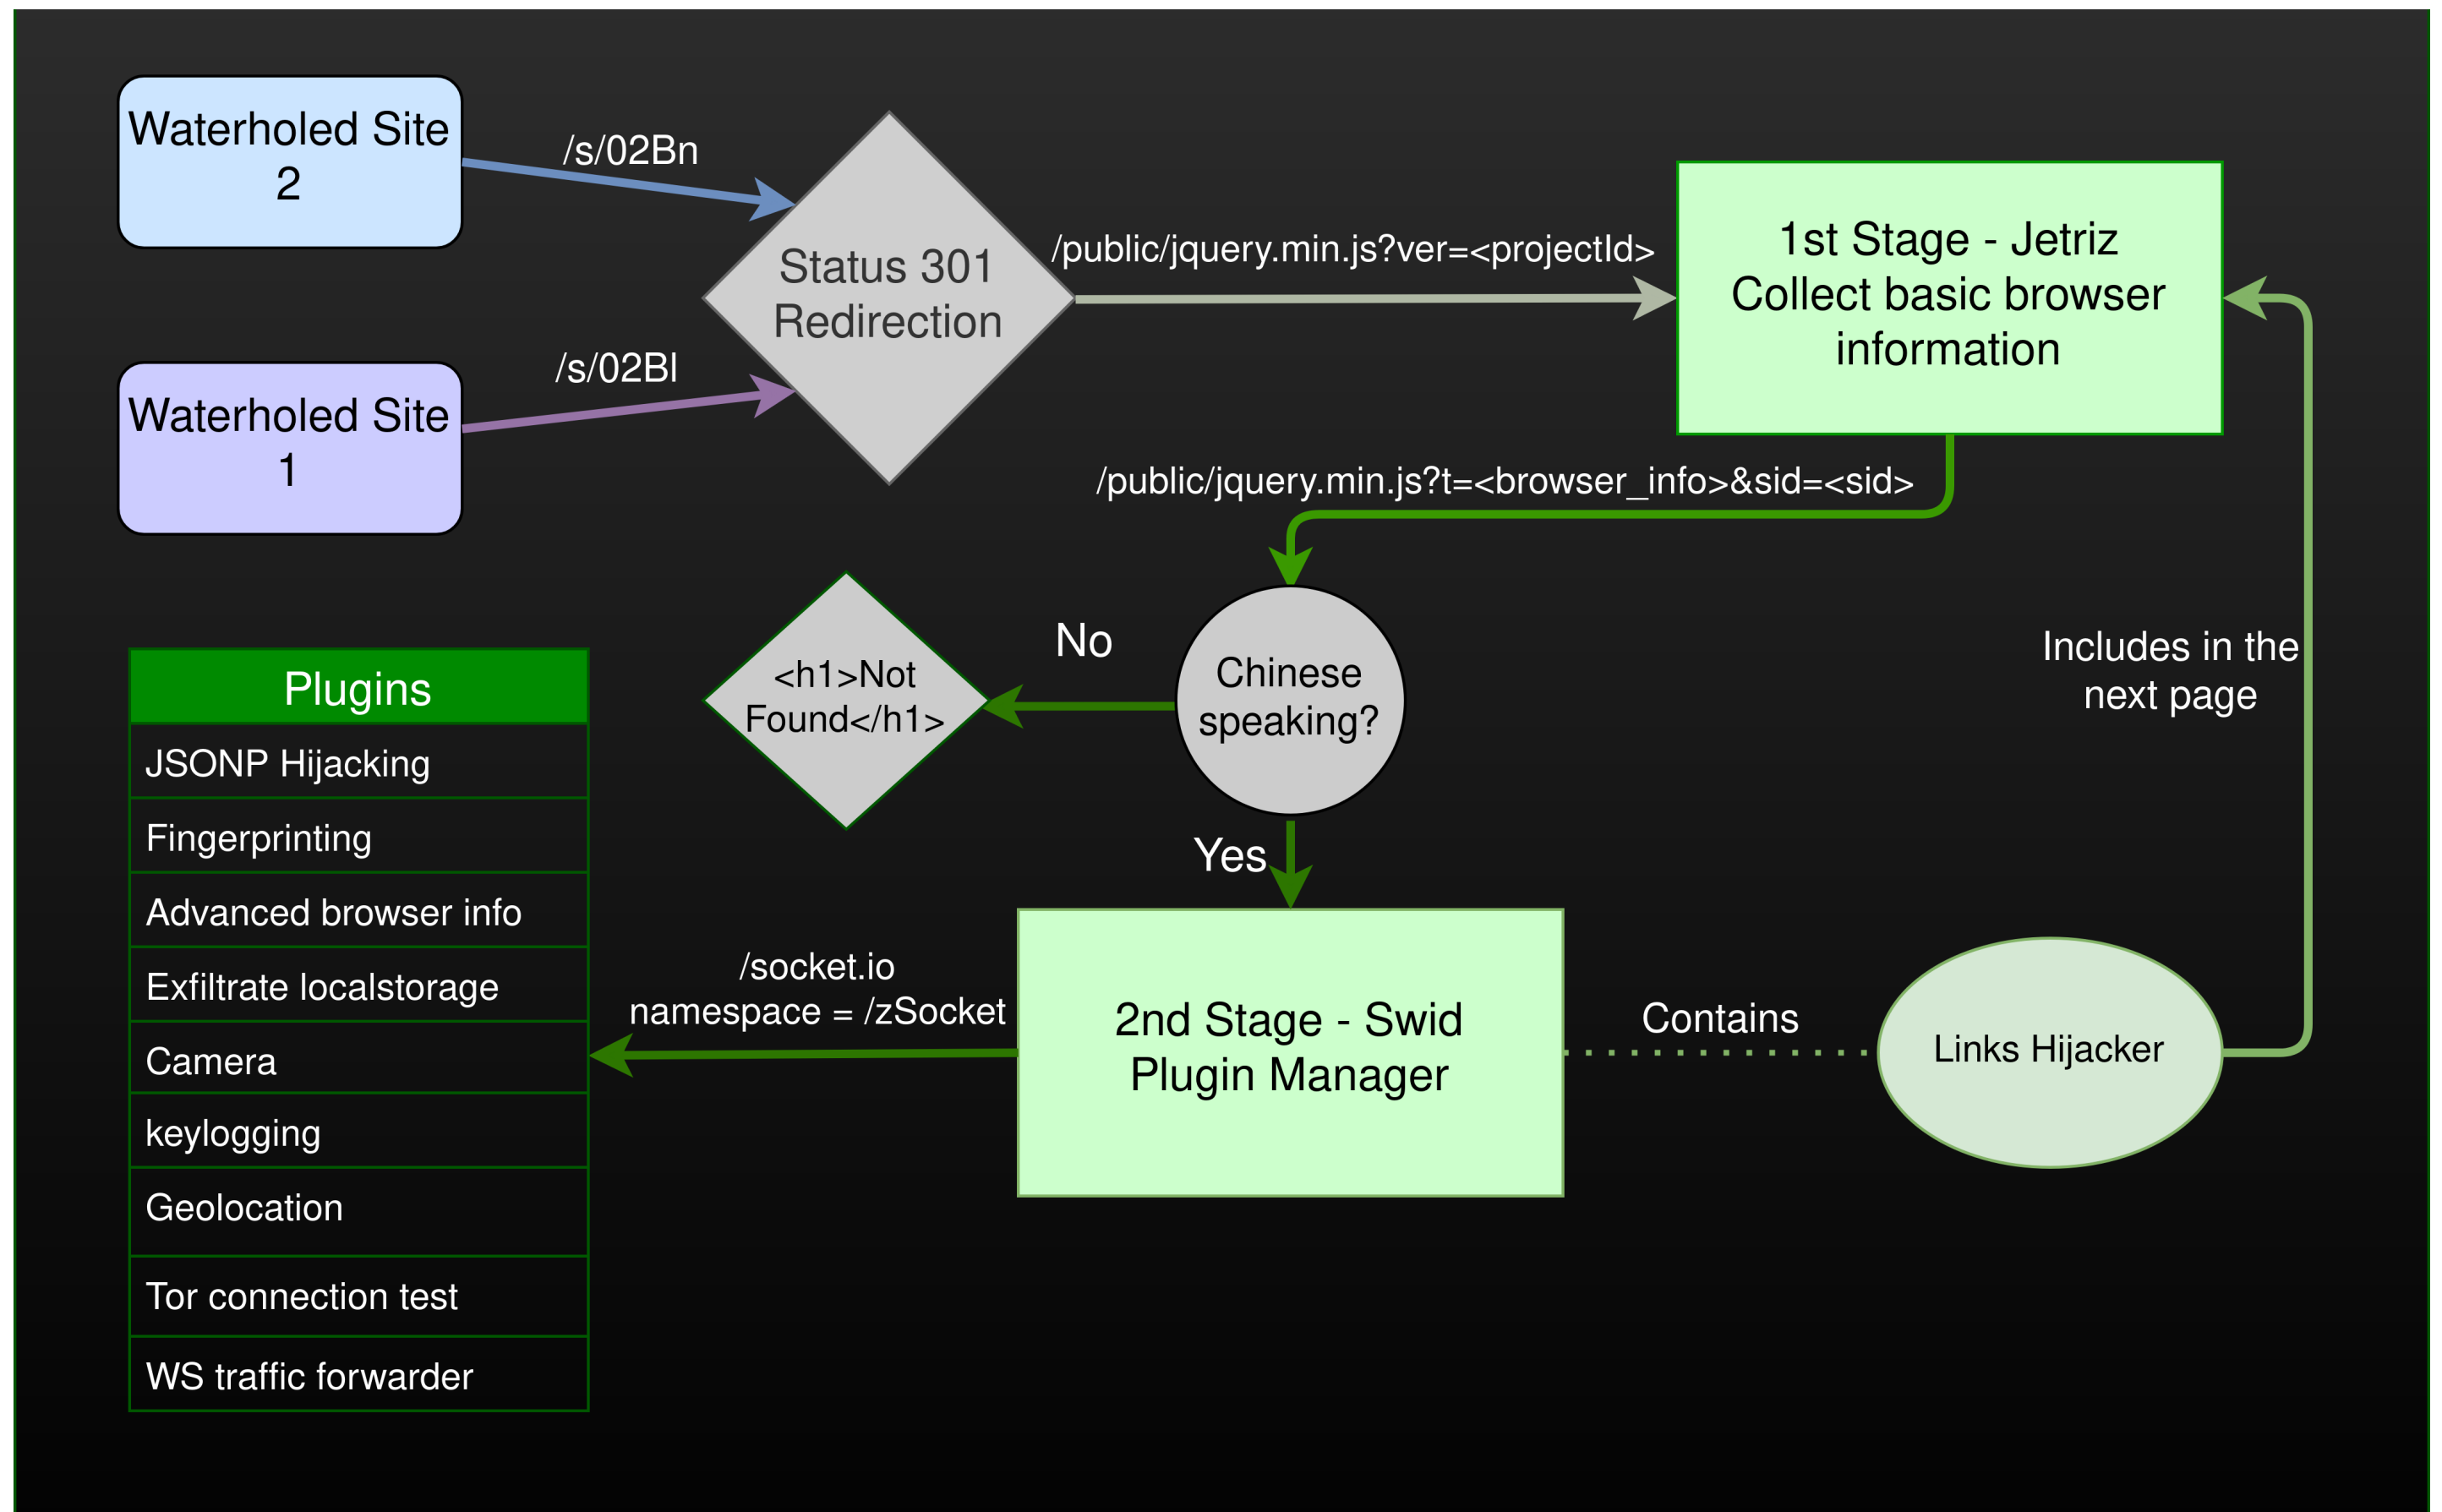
Waterholed Site 2

/s/02Bn

Status 301 Redirection

/public/jquery.min.js?ver=<projectId>

1st Stage - Jetriz
Collect basic browser information

Waterholed Site 1

/s/02Bl

/public/jquery.min.js?t=<browser_info>&sid=<sid>

<h1>Not Found</h1>

No

Chinese speaking?

Includes in the next page

Yes

| Plugins |
|---|
| JSONP Hijacking |
| Fingerprinting |
| Advanced browser info |
| Exfiltrate localstorage |
| Camera |
| keylogging |
| Geolocation |
| Tor connection test |
| WS traffic forwarder |

/socket.io
namespace = /zSocket

2nd Stage - Swid
Plugin Manager

Contains

Links Hijacker